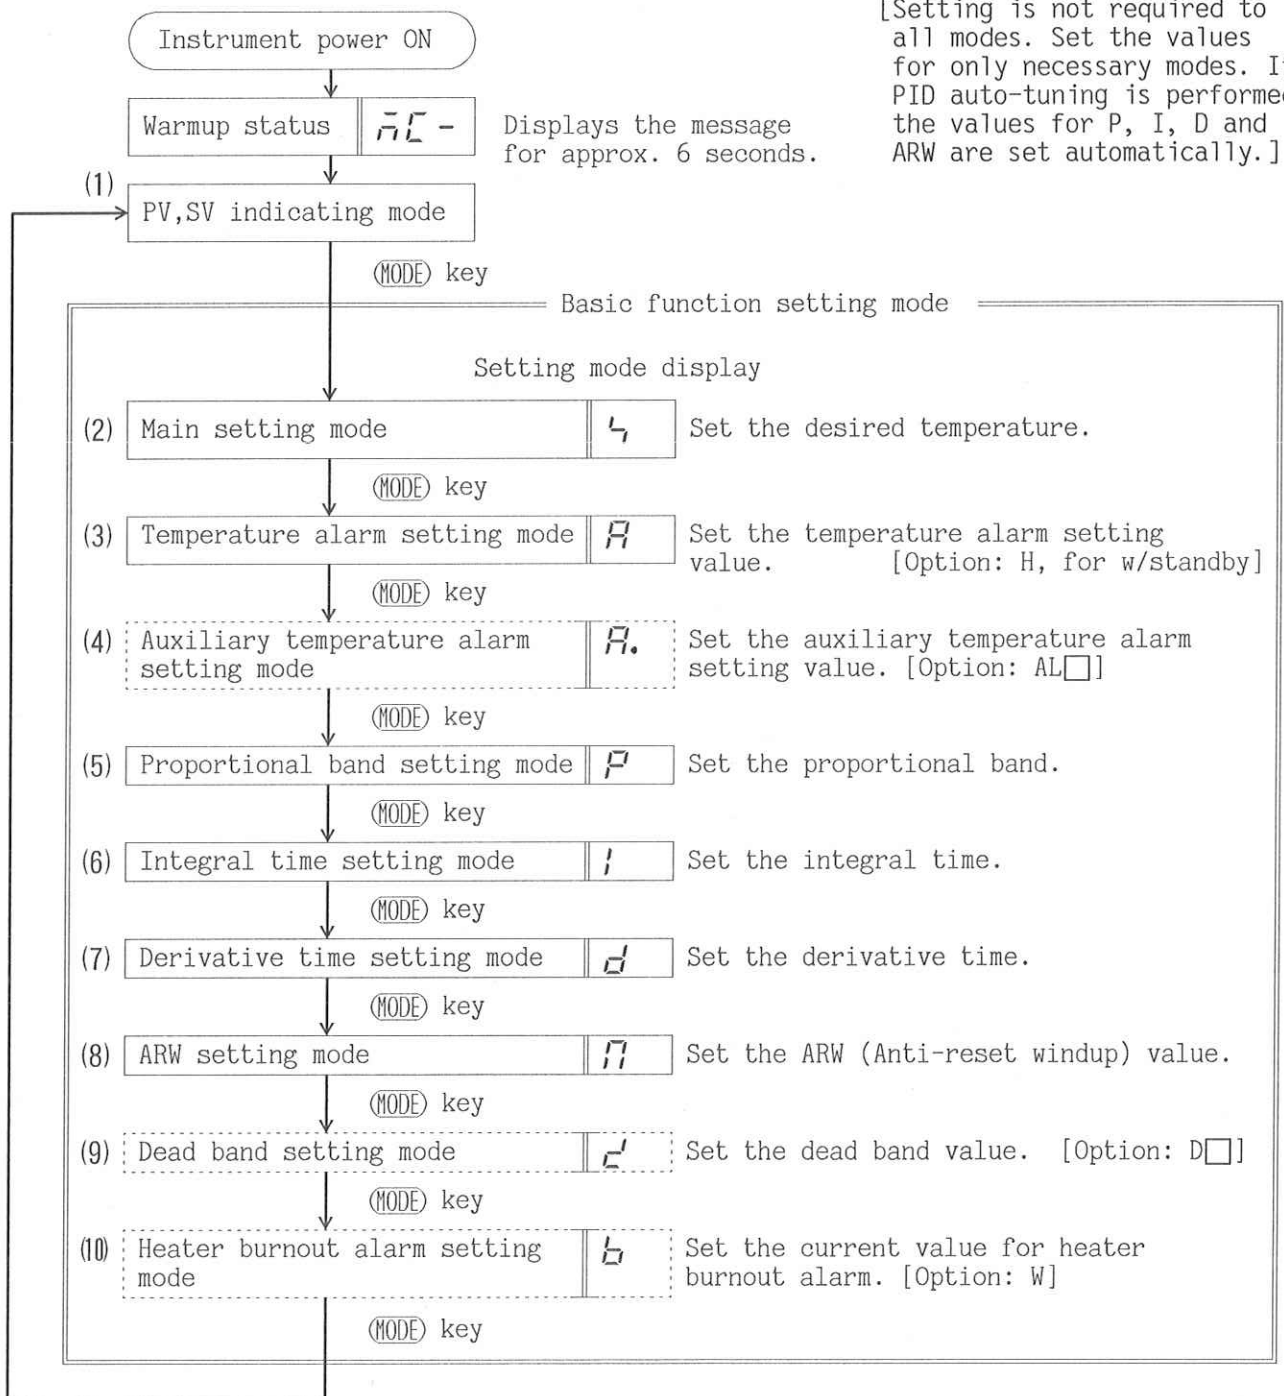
Instrument power ON

Warmup status | $\bar{n}C$ -

Displays the message for approx. 6 seconds.

[Setting is not required to all modes. Set the values for only necessary modes. If PID auto-tuning is performed, the values for P, I, D and ARW are set automatically.]

(1) PV,SV indicating mode

(MODE) key

Basic function setting mode

Setting mode display

(2) Main setting mode | 5 | Set the desired temperature.

(MODE) key

(3) Temperature alarm setting mode | A | Set the temperature alarm setting value. [Option: H, for w/standby]

(MODE) key

(4) Auxiliary temperature alarm setting mode | A. | Set the auxiliary temperature alarm setting value. [Option: AL□]

(MODE) key

(5) Proportional band setting mode | P | Set the proportional band.

(MODE) key

(6) Integral time setting mode | I | Set the integral time.

(MODE) key

(7) Derivative time setting mode | d | Set the derivative time.

(MODE) key

(8) ARW setting mode | Π | Set the ARW (Anti-reset windup) value.

(MODE) key

(9) Dead band setting mode | c' | Set the dead band value. [Option: D□]

(MODE) key

(10) Heater burnout alarm setting mode | b | Set the current value for heater burnout alarm. [Option: W]

(MODE) key